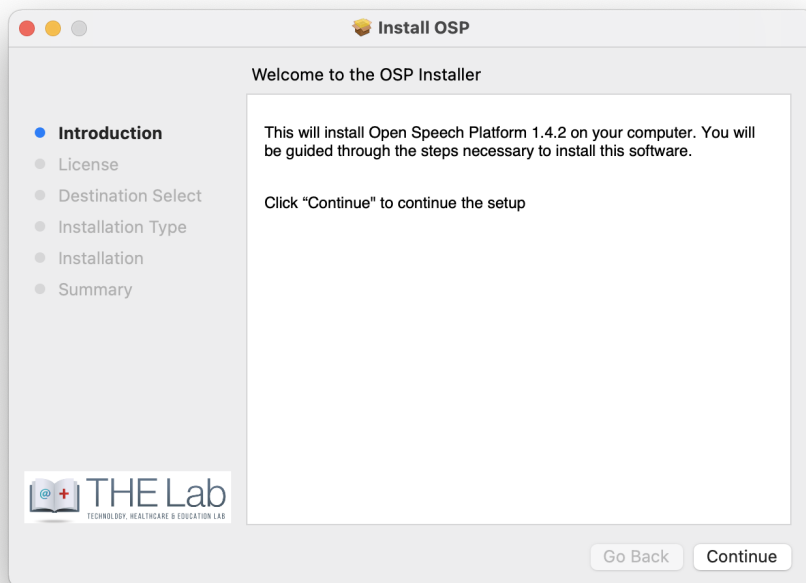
Install OSP

Welcome to the OSP Installer

Introduction
License
Destination Select
Installation Type
Installation
Summary

This will install Open Speech Platform 1.4.2 on your computer. You will be guided through the steps necessary to install this software.

Click “Continue" to continue the setup

@ + THE Lab
TECHNOLOGY, HEALTHCARE & EDUCATION LAB

Go Back
Continue